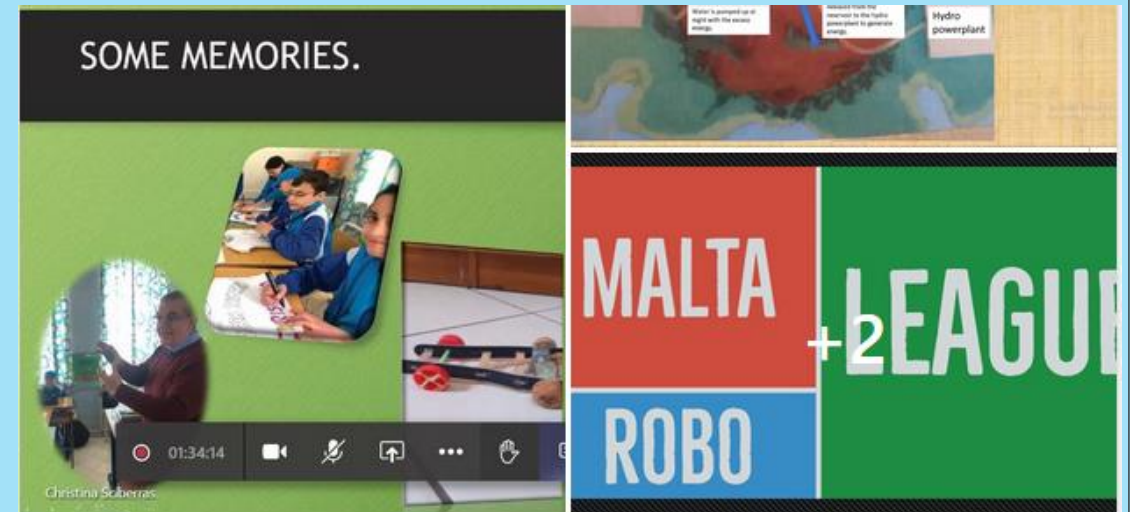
SOME MEMORIES.

01:34:14

Christina Sciberras

Water is pumped up at night with the excess energy.

Released from the reservoir to the hydro powerplant to generate energy.

Hydro powerplant

MALTA

LEAGUE

+2

ROBO